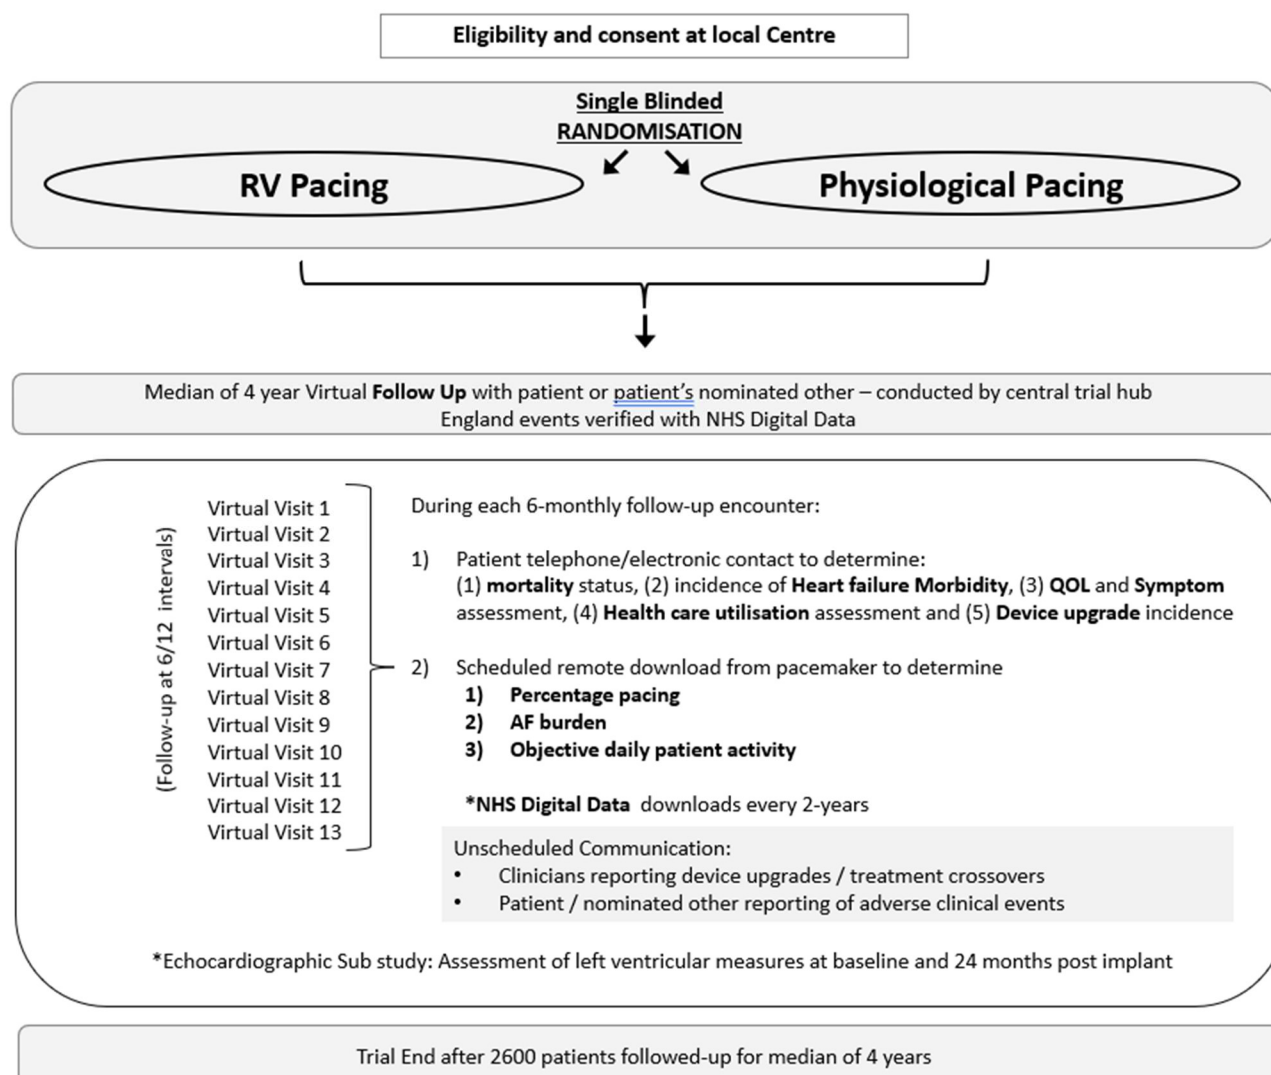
Eligibility and consent at local Centre

Single Blinded
RANDOMISATION

RV Pacing

Physiological Pacing

Median of 4 year Virtual Follow Up with patient or patient's nominated other – conducted by central trial hub
England events verified with NHS Digital Data

(Follow-up at 6/12 intervals)

Virtual Visit 1
Virtual Visit 2
Virtual Visit 3
Virtual Visit 4
Virtual Visit 5
Virtual Visit 6
Virtual Visit 7
Virtual Visit 8
Virtual Visit 9
Virtual Visit 10
Virtual Visit 11
Virtual Visit 12
Virtual Visit 13

During each 6-monthly follow-up encounter:

1) Patient telephone/electronic contact to determine:
(1) mortality status, (2) incidence of Heart failure Morbidity, (3) QOL and Symptom assessment, (4) Health care utilisation assessment and (5) Device upgrade incidence

2) Scheduled remote download from pacemaker to determine
1) Percentage pacing
2) AF burden
3) Objective daily patient activity

*NHS Digital Data downloads every 2-years

Unscheduled Communication:
• Clinicians reporting device upgrades / treatment crossovers
• Patient / nominated other reporting of adverse clinical events

*Echocardiographic Sub study: Assessment of left ventricular measures at baseline and 24 months post implant

Trial End after 2600 patients followed-up for median of 4 years